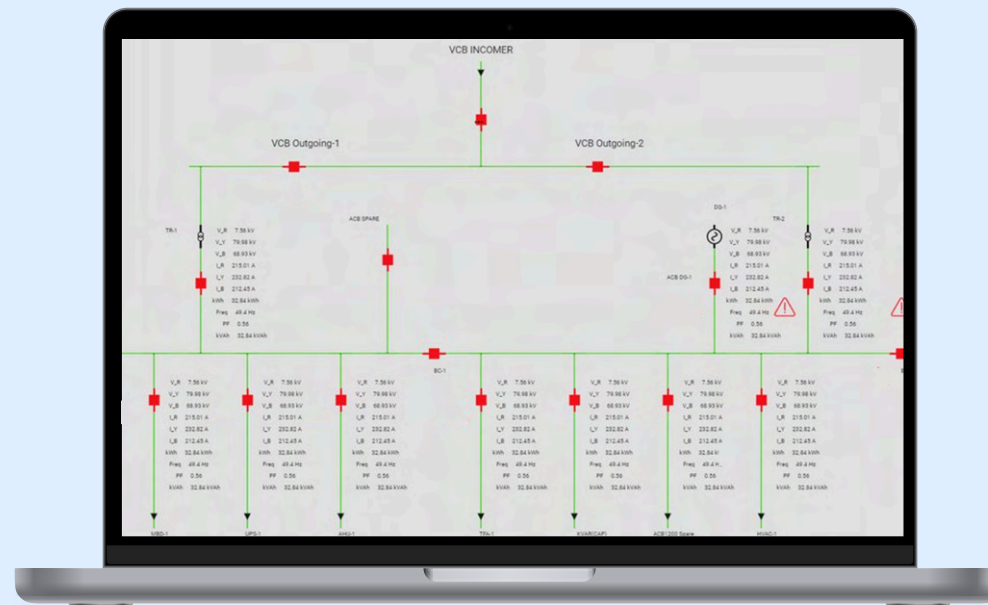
VCB INCOMER

VCB Outgoing-1

VCB Outgoing-2

TR-1

V_R 7.56 kV
V_Y 79.98 kV
V_B 66.93 kV
I_R 215.01 A
I_Y 232.82 A
I_B 212.45 A
kWh 32.84 kWh
Freq 49.4 Hz
PF 0.56
kVAh 32.84 kVAh

ACB SPARE

DG-1

ACB DG-1

V_R 7.56 kV
V_Y 79.98 kV
V_B 66.93 kV
I_R 215.01 A
I_Y 232.82 A
I_B 212.45 A
kWh 32.84 kWh
Freq 49.4 Hz
PF 0.56
kVAh 32.84 kVAh

TR-2

V_R 7.56 kV
V_Y 79.98 kV
V_B 66.93 kV
I_R 215.01 A
I_Y 232.82 A
I_B 212.45 A
kWh 32.84 kWh
Freq 49.4 Hz
PF 0.56
kVAh 32.84 kVAh

BC-1

V_R 7.56 kV
V_Y 79.98 kV
V_B 66.93 kV
I_R 215.01 A
I_Y 232.82 A
I_B 212.45 A
kWh 32.84 kWh
Freq 49.4 Hz
PF 0.56
kVAh 32.84 kVAh

V_R 7.56 kV
V_Y 79.98 kV
V_B 66.93 kV
I_R 215.01 A
I_Y 232.82 A
I_B 212.45 A
kWh 32.84 kWh
Freq 49.4 Hz
PF 0.56
kVAh 32.84 kVAh

V_R 7.56 kV
V_Y 79.98 kV
V_B 66.93 kV
I_R 215.01 A
I_Y 232.82 A
I_B 212.45 A
kWh 32.84 kWh
Freq 49.4 Hz
PF 0.56
kVAh 32.84 kVAh

V_R 7.56 kV
V_Y 79.98 kV
V_B 66.93 kV
I_R 215.01 A
I_Y 232.82 A
I_B 212.45 A
kWh 32.84 kWh
Freq 49.4 Hz
PF 0.56
kVAh 32.84 kVAh

V_R 7.56 kV
V_Y 79.98 kV
V_B 66.93 kV
I_R 215.01 A
I_Y 232.82 A
I_B 212.45 A
kWh 32.84 kWh
Freq 49.4 Hz
PF 0.56
kVAh 32.84 kVAh

V_R 7.56 kV
V_Y 79.98 kV
V_B 66.93 kV
I_R 215.01 A
I_Y 232.82 A
I_B 212.45 A
kWh 32.84 kWh
Freq 49.4 H...
PF 0.56
kVAh 32.84 kVAh

V_R 7.56 kV
V_Y 79.98 kV
V_B 66.93 kV
I_R 215.01 A
I_Y 232.82 A
I_B 212.45 A
kWh 32.84 kWh
Freq 49.4 Hz
PF 0.56
kVAh 32.84 kVAh

MBD-1

UPS-1

AHU-1

TFA-1

KVAR(CAP)

ACB(200 Spare

HVAC-1